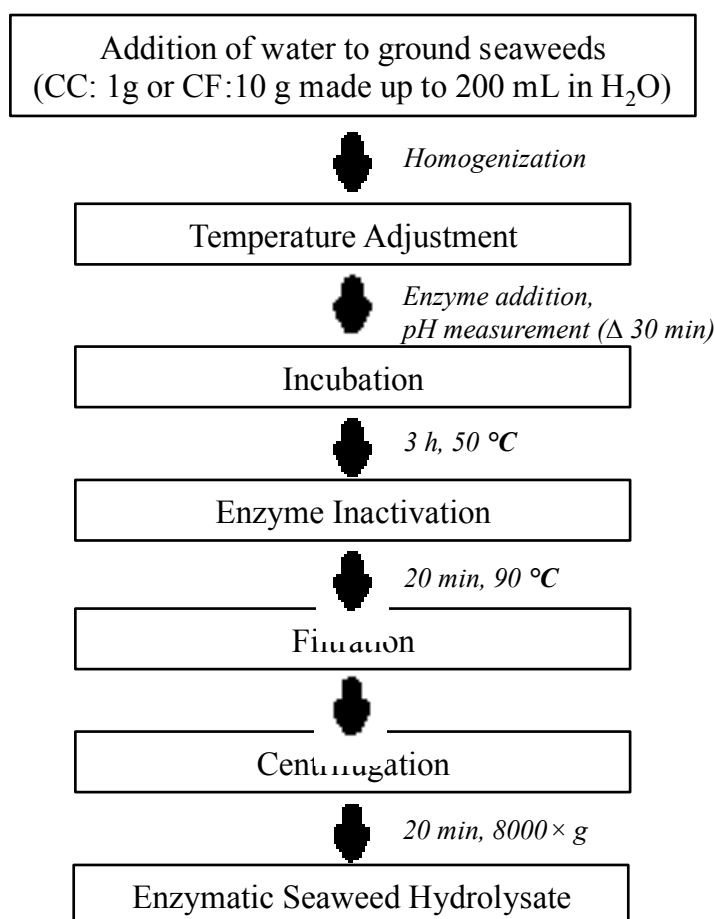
Addition of water to ground seaweeds (CC: 1g or CF:10 g made up to 200 mL in $H_2O$)

*Homogenization*

Temperature Adjustment

*Enzyme addition, pH measurement (Δ 30 min)*

Incubation

*3 h, 50 °C*

Enzyme Inactivation

*20 min, 90 °C*

Filtration

Centrifugation

*20 min, 8000× g*

Enzymatic Seaweed Hydrolysate